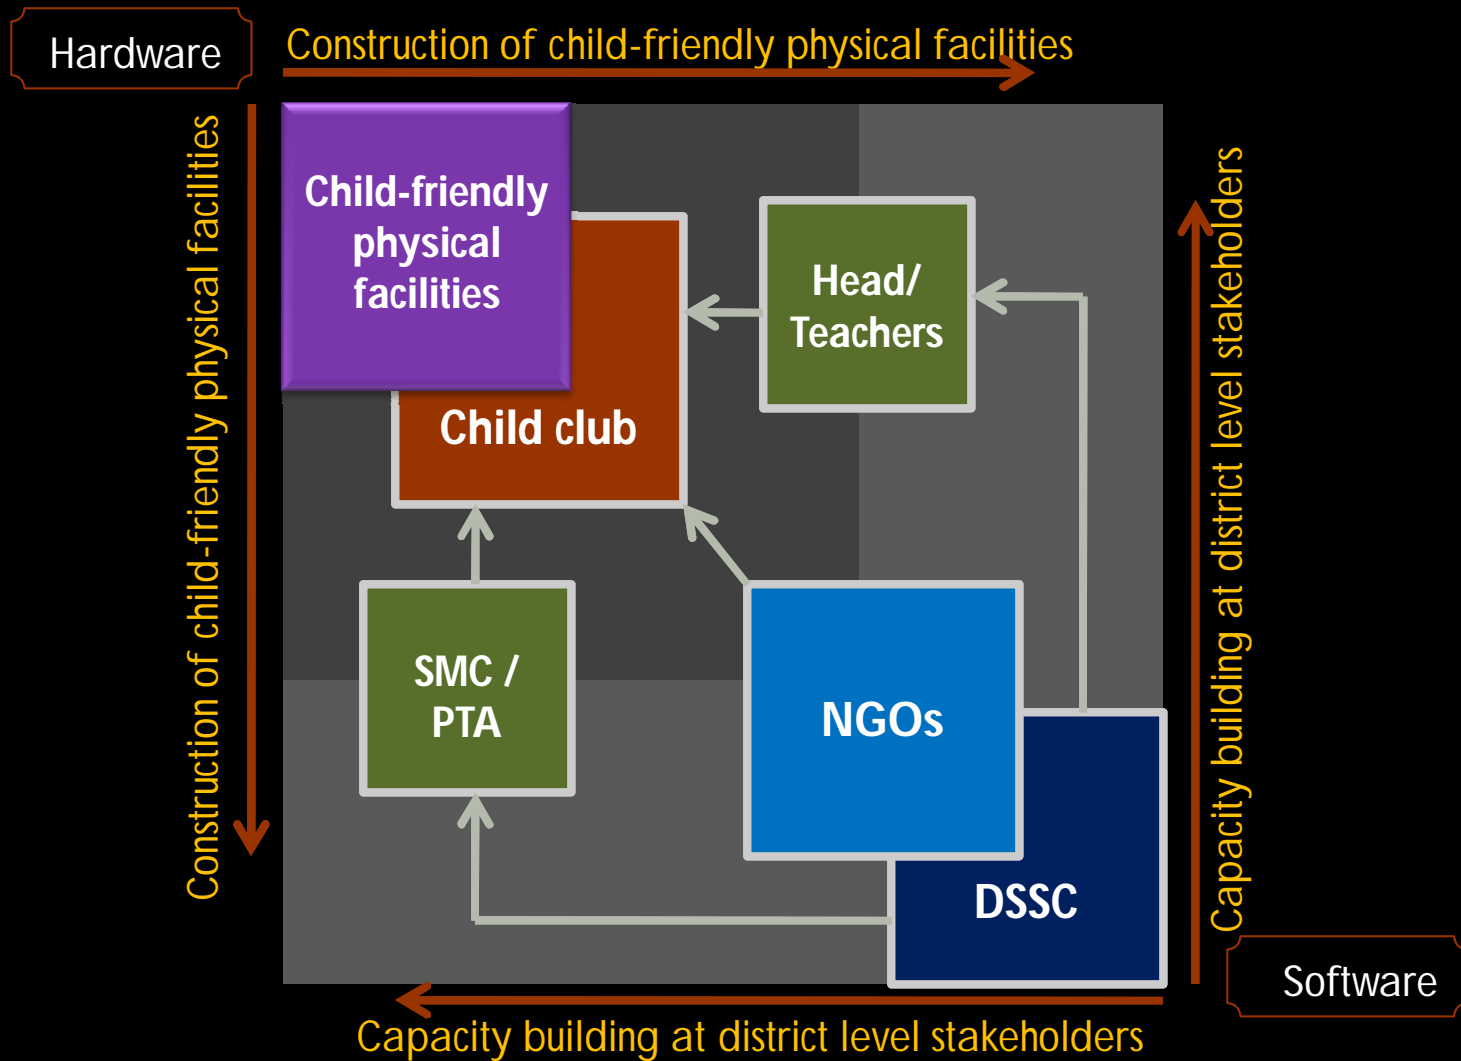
Hardware

Construction of child-friendly physical facilities

Construction of child-friendly physical facilities

Child-friendly physical facilities

Head/ Teachers

Child club

SMC / PTA

NGOs

DSSC

Capacity building at district level stakeholders

Software

Capacity building at district level stakeholders